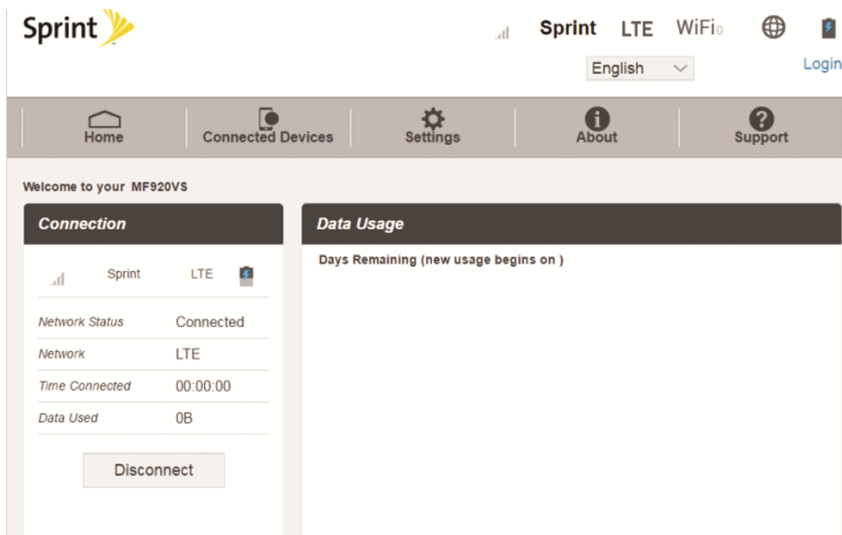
Sprint

Sprint LTE WiFi0

English

Login

Home

Connected Devices

Settings

About

Support

Welcome to your MF920VS

Connection

Sprint LTE

| | |
|---|---|
| Network Status | Connected |
| Network | LTE |
| Time Connected | 00:00:00 |
| Data Used | 0B |

Disconnect

Data Usage

Days Remaining (new usage begins on )